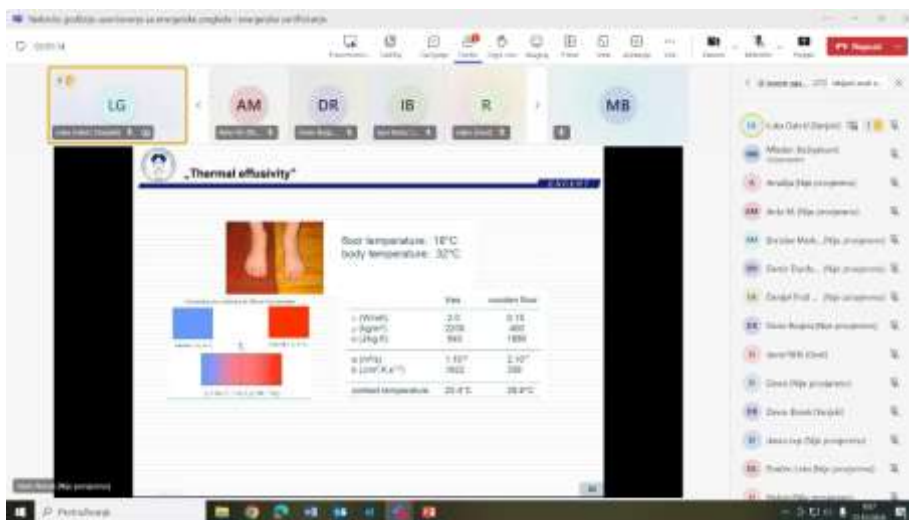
LG

AM

DR

IB

R

MB

„Thermal effusivity"

floor temperature: 18°C
body temperature: 32°C

| | tiles | wooden floor |
|---|---|---|
| λ (W/mK) | 2.0 | 0.15 |
| ρ (kg/m³) | 2200 | 460 |
| c (J/kg K) | 940 | 1880 |
| a (m²/s) | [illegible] | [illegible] |
| b (J/m²K s$^{1/2}$) | 1922 | 360 |
| contact temperature | 20.4°C | 28.8°C |

Pretraživanje